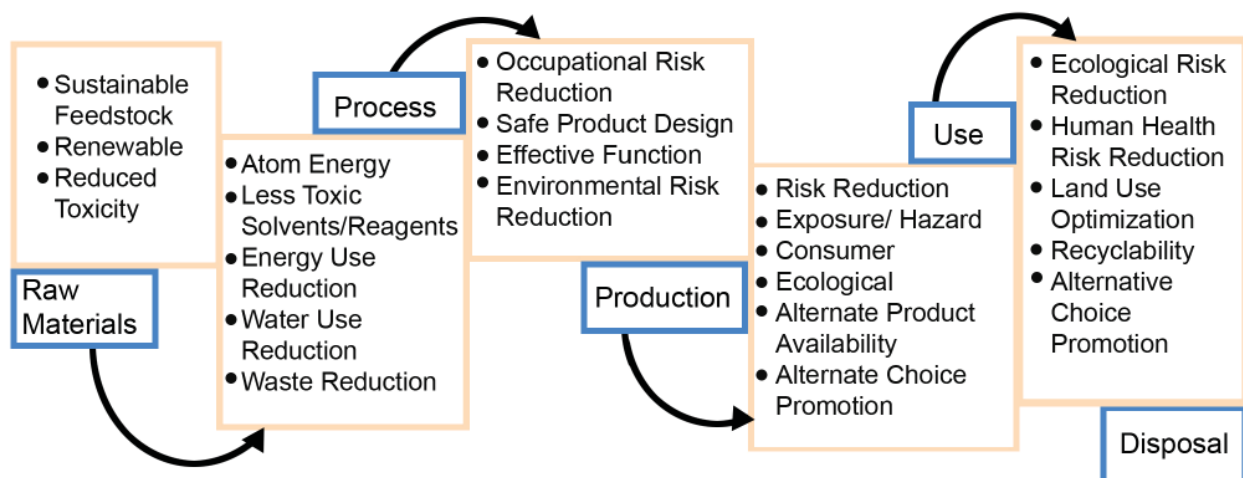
• Sustainable Feedstock
• Renewable
• Reduced Toxicity

Raw Materials

Process

• Atom Energy
• Less Toxic Solvents/Reagents
• Energy Use Reduction
• Water Use Reduction
• Waste Reduction

• Occupational Risk Reduction
• Safe Product Design
• Effective Function
• Environmental Risk Reduction

Production

Use

• Risk Reduction
• Exposure/ Hazard
• Consumer
• Ecological
• Alternate Product Availability
• Alternate Choice Promotion

• Ecological Risk Reduction
• Human Health Risk Reduction
• Land Use Optimization
• Recyclability
• Alternative Choice Promotion

Disposal